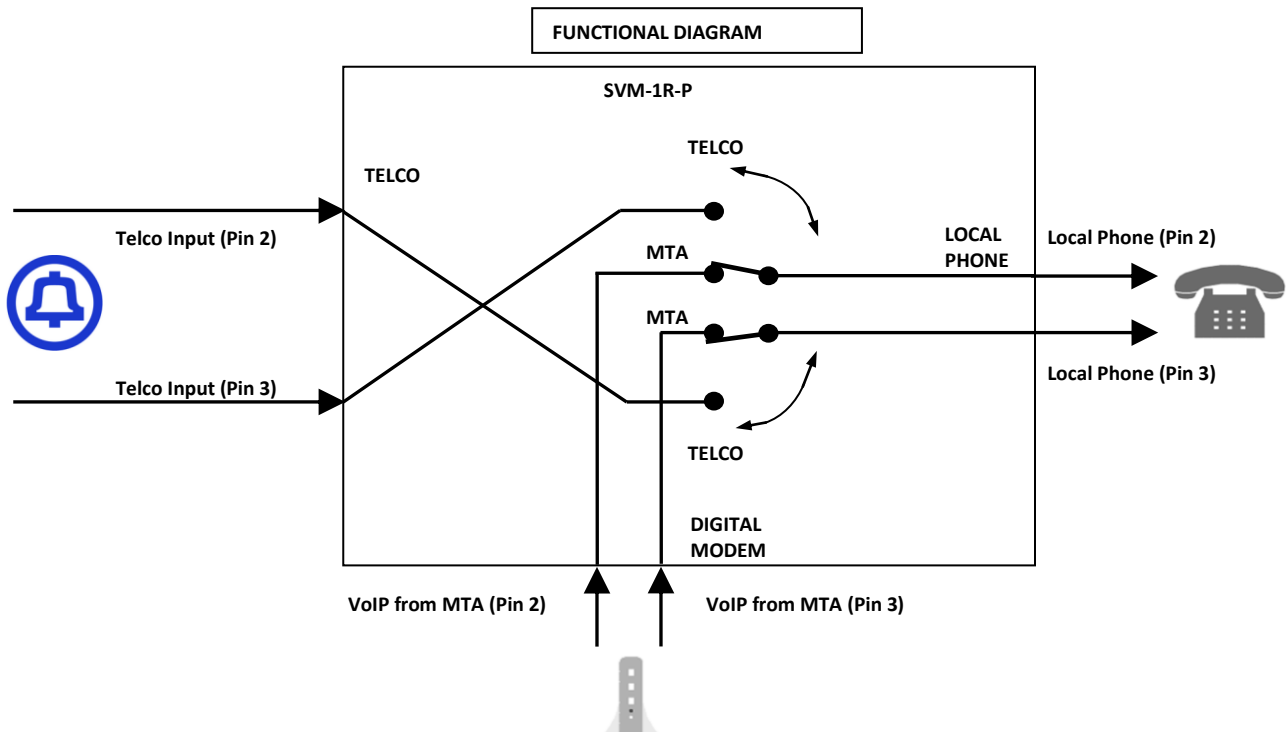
FUNCTIONAL DIAGRAM

SVM-1R-P

TELCO

TELCO

Telco Input (Pin 2)

LOCAL PHONE

Local Phone (Pin 2)

MTA

MTA

Telco Input (Pin 3)

Local Phone (Pin 3)

TELCO

DIGITAL MODEM

VoIP from MTA (Pin 2)

VoIP from MTA (Pin 3)